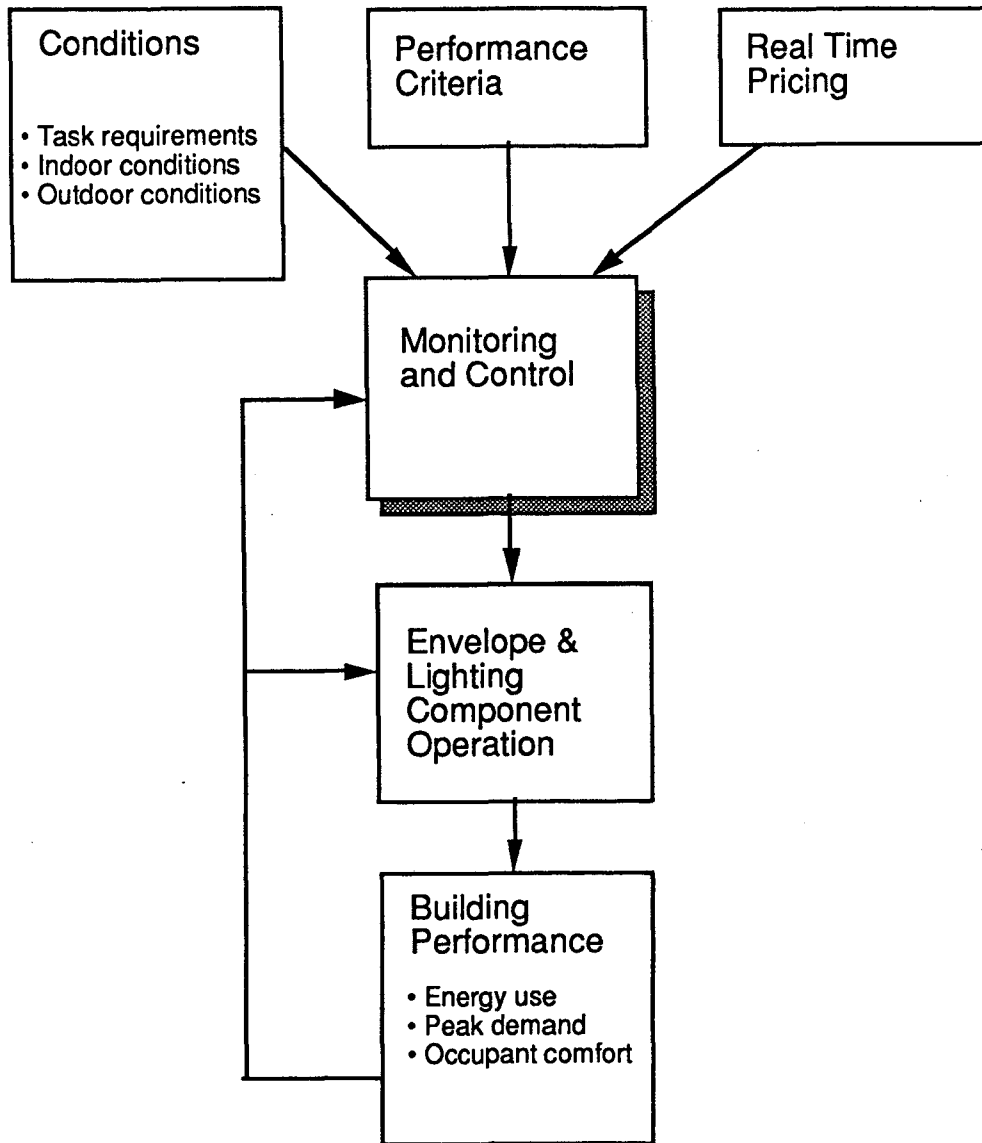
Conditions

• Task requirements
• Indoor conditions
• Outdoor conditions

Performance Criteria

Real Time Pricing

Monitoring and Control

Envelope & Lighting Component Operation

Building Performance

• Energy use
• Peak demand
• Occupant comfort